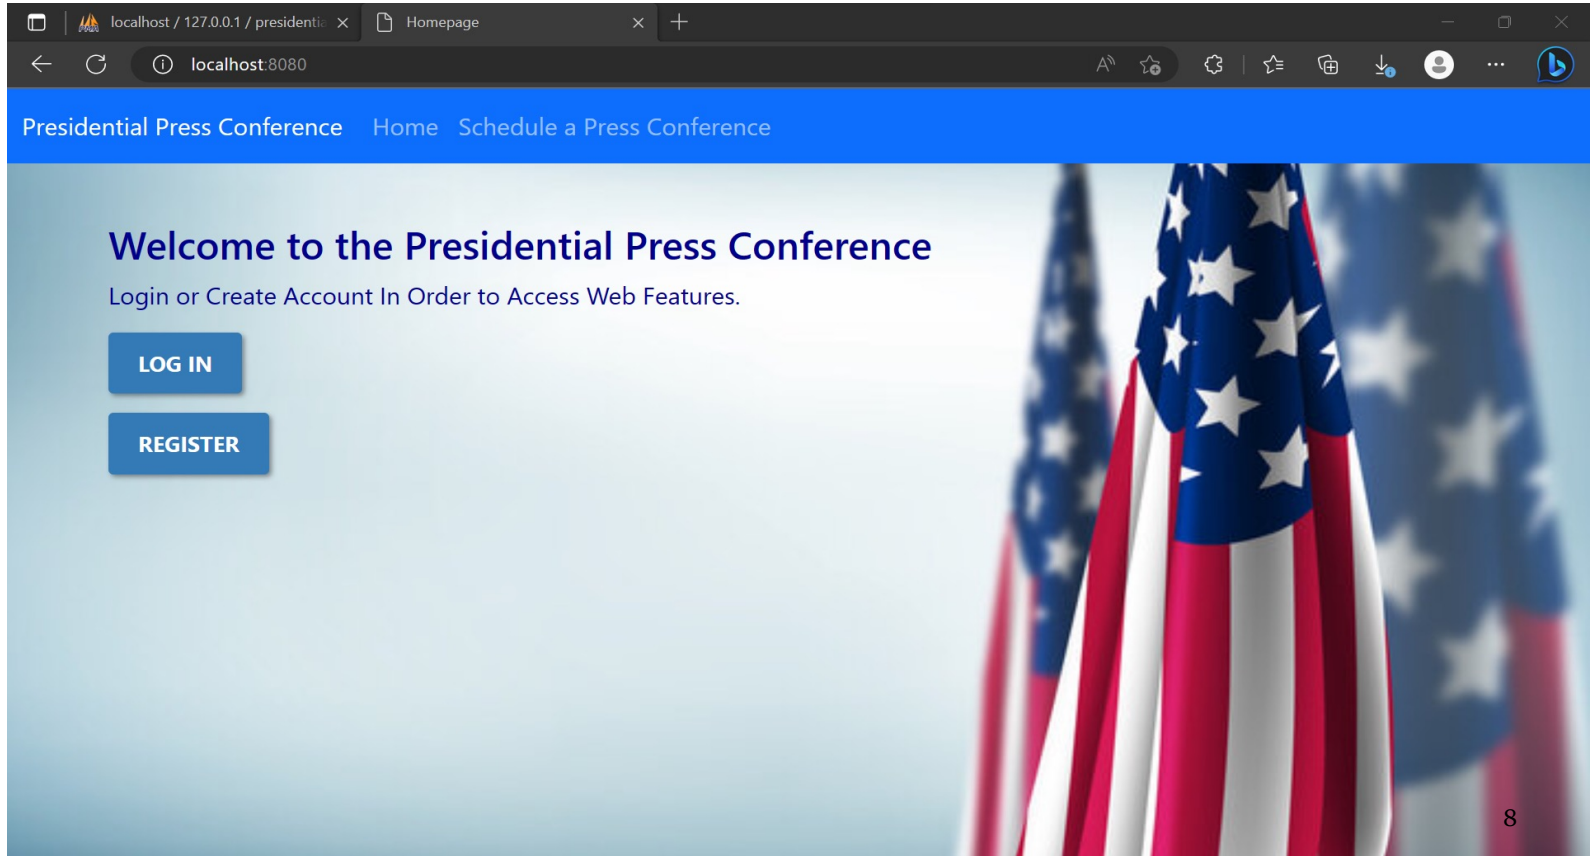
localhost / 127.0.0.1 / presidentia

Homepage

localhost:8080

Presidential Press Conference Home Schedule a Press Conference

Welcome to the Presidential Press Conference

Login or Create Account In Order to Access Web Features.

LOG IN

REGISTER

8